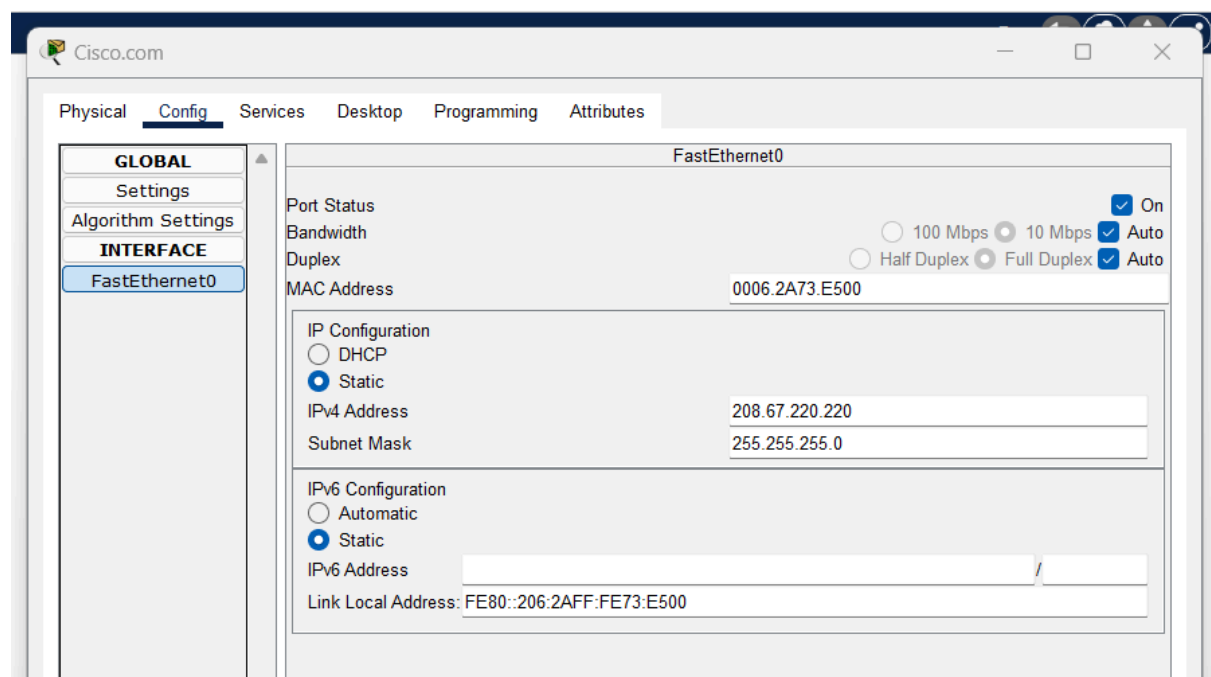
Cisco.com

Physical Config Services Desktop Programming Attributes

GLOBAL
Settings
Algorithm Settings
INTERFACE
FastEthernet0

FastEthernet0

Port Status On
Bandwidth 100 Mbps 10 Mbps Auto
Duplex Half Duplex Full Duplex Auto
MAC Address 0006.2A73.E500

IP Configuration
DHCP
Static
IPv4 Address 208.67.220.220
Subnet Mask 255.255.255.0

IPv6 Configuration
Automatic
Static
IPv6 Address /
Link Local Address: FE80::206:2AFF:FE73:E500